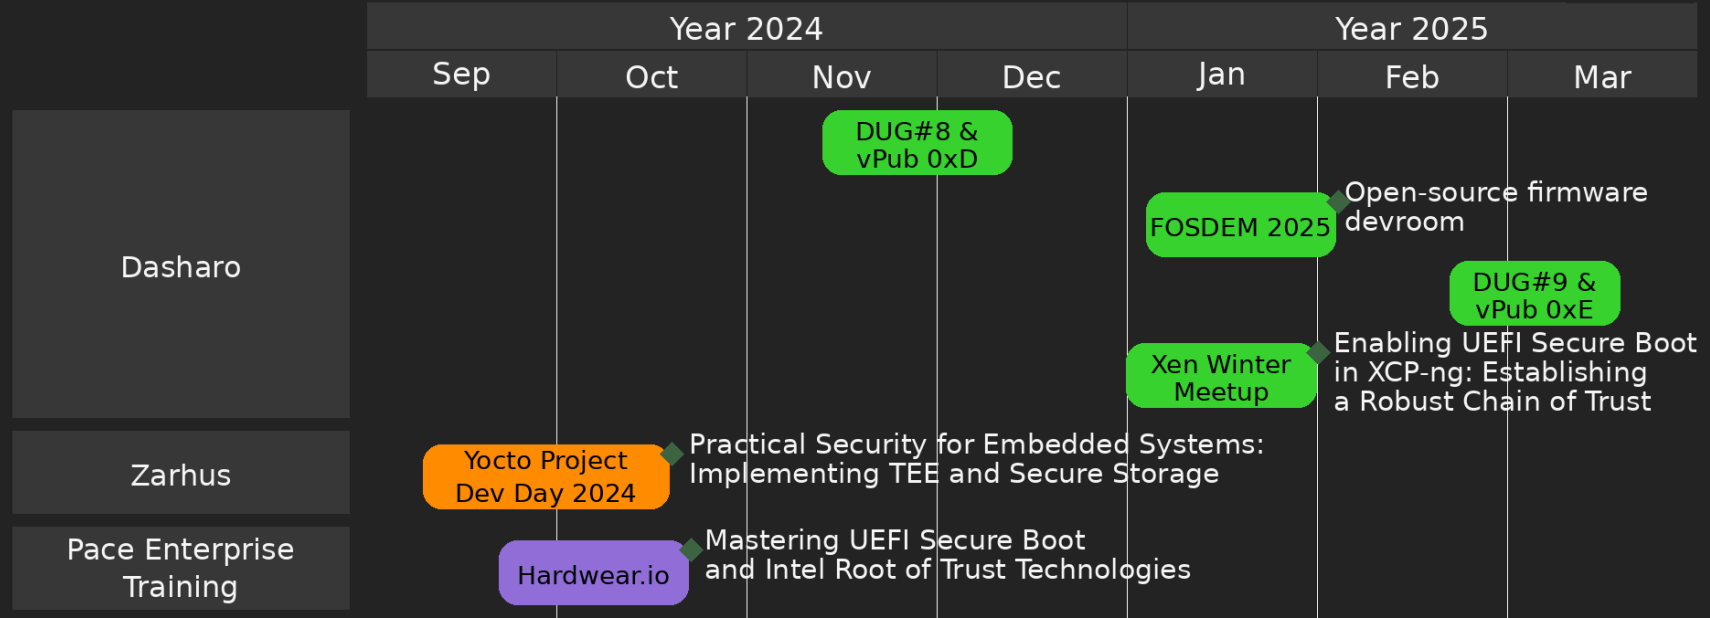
| | Year 2024 | | | | Year 2025 | | |
|---|---|---|---|---|---|---|---|
| | Sep | Oct | Nov | Dec | Jan | Feb | Mar |

Dasharo

DUG#8 & vPub 0xD

FOSDEM 2025

Open-source firmware devroom

DUG#9 & vPub 0xE

Xen Winter Meetup

Enabling UEFI Secure Boot in XCP-ng: Establishing a Robust Chain of Trust

Zarhus

Yocto Project Dev Day 2024

Practical Security for Embedded Systems: Implementing TEE and Secure Storage

Pace Enterprise Training

Hardwear.io

Mastering UEFI Secure Boot and Intel Root of Trust Technologies